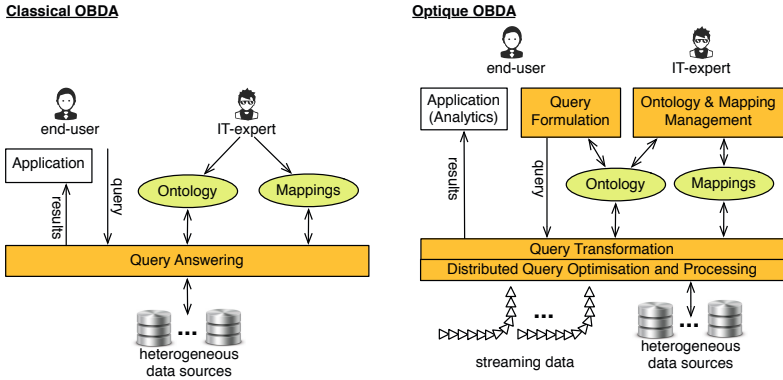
Classical OBDA

end-user

IT-expert

Application

results

query

Ontology

Mappings

Query Answering

...

heterogeneous data sources

Optique OBDA

end-user

IT-expert

Application (Analytics)

Query Formulation

Ontology & Mapping Management

results

query

Ontology

Mappings

Query Transformation

Distributed Query Optimisation and Processing

...

...

streaming data

heterogeneous data sources